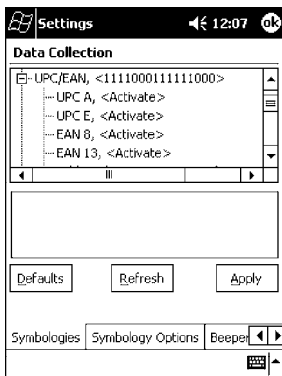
Settings 12:07 ok

Data Collection

UPC/EAN, <1111000111111000>

UPC A, <Activate>

UPC E, <Activate>

EAN 8, <Activate>

EAN 13, <Activate>

Defaults Refresh Apply

Symbologies Symbology Options Beeper